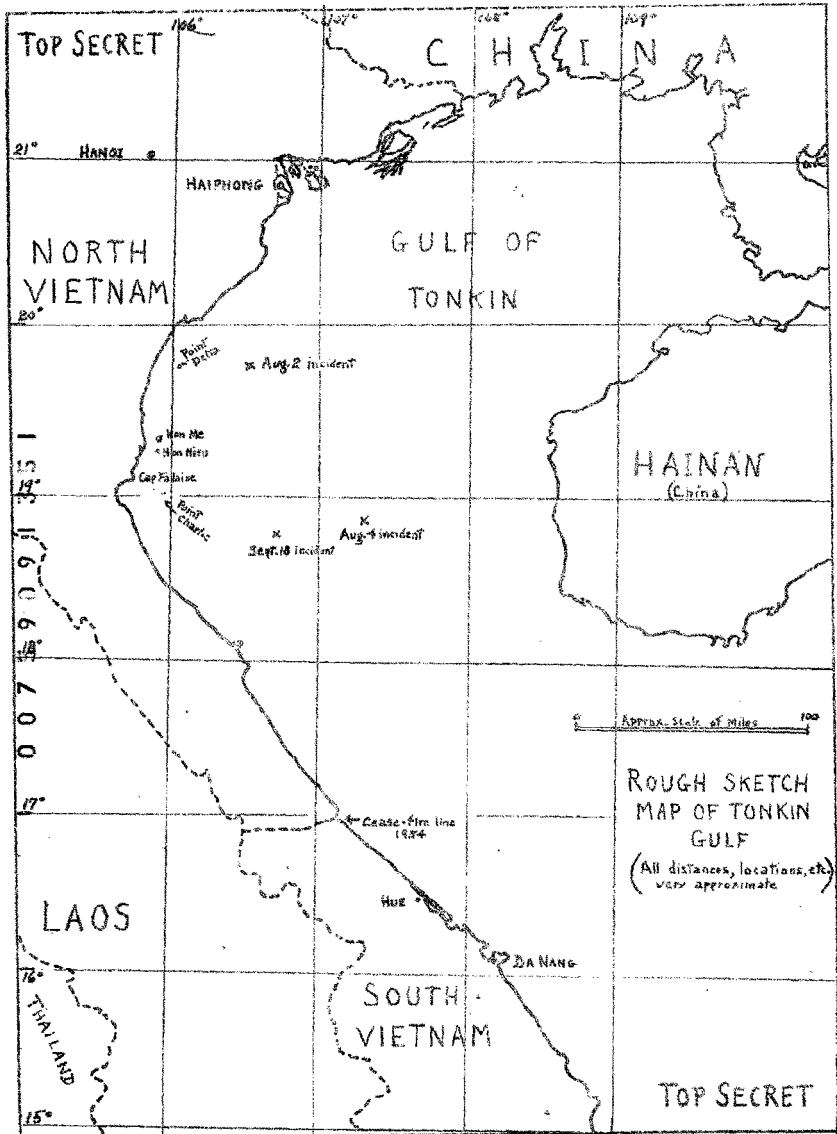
TOP SECRET

106° 107° 108° 109°

CHINA

21° HANOI

HAIPHONG

GULF OF TONKIN

NORTH VIETNAM

20°

Point Delta

Aug. 2 incident

Hon Me

Hon Niêu

19°

Cap Falaise

Point Charlie

Sept. 18 incident

Aug. 4 incident

HAINAN (China)

18°

0 Approx. Scale of Miles 100

1 5 1 6 0 0 6 9 7 0 0

ROUGH SKETCH MAP OF TONKIN GULF (All distances, locations, etc. very approximate)

17°

Cease-fire line 1954

LAOS

HUE

DA NANG

16°

THAILAND

SOUTH VIETNAM

15°

TOP SECRET